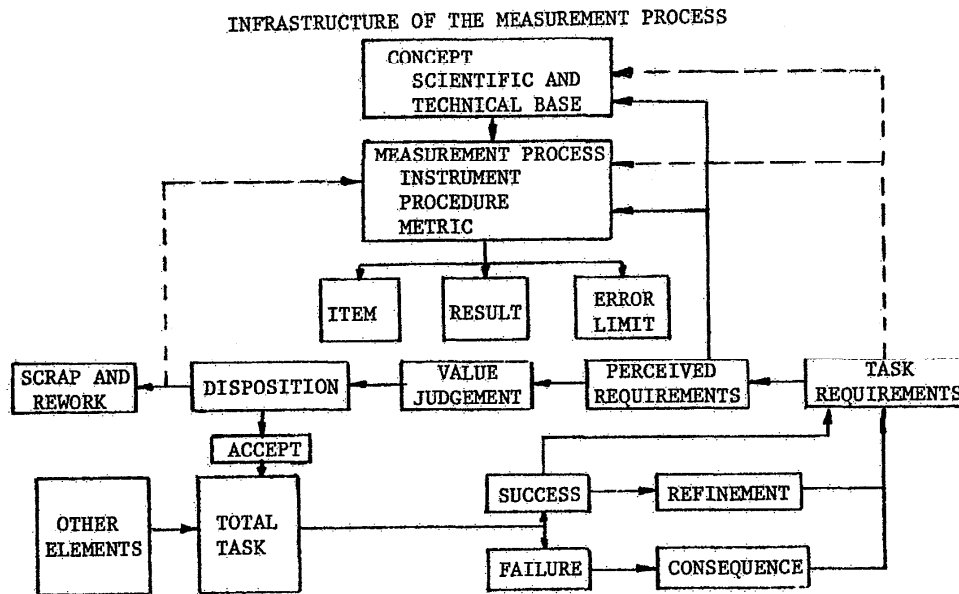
INFRASTRUCTURE OF THE MEASUREMENT PROCESS

CONCEPT
SCIENTIFIC AND TECHNICAL BASE

MEASUREMENT PROCESS
INSTRUMENT
PROCEDURE
METRIC

ITEM

RESULT

ERROR LIMIT

SCRAP AND REWORK

DISPOSITION

VALUE JUDGEMENT

PERCEIVED REQUIREMENTS

TASK REQUIREMENTS

ACCEPT

OTHER ELEMENTS

TOTAL TASK

SUCCESS

REFINEMENT

FAILURE

CONSEQUENCE